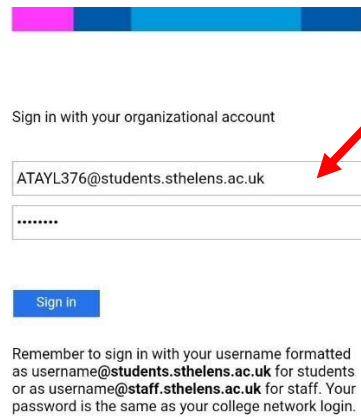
Sign in with your organizational account

ATAYL376@students.sthelens.ac.uk

••••••••

Sign in

Remember to sign in with your username formatted as username**@students.sthelens.ac.uk** for students or as username**@staff.sthelens.ac.uk** for staff. Your password is the same as your college network login.